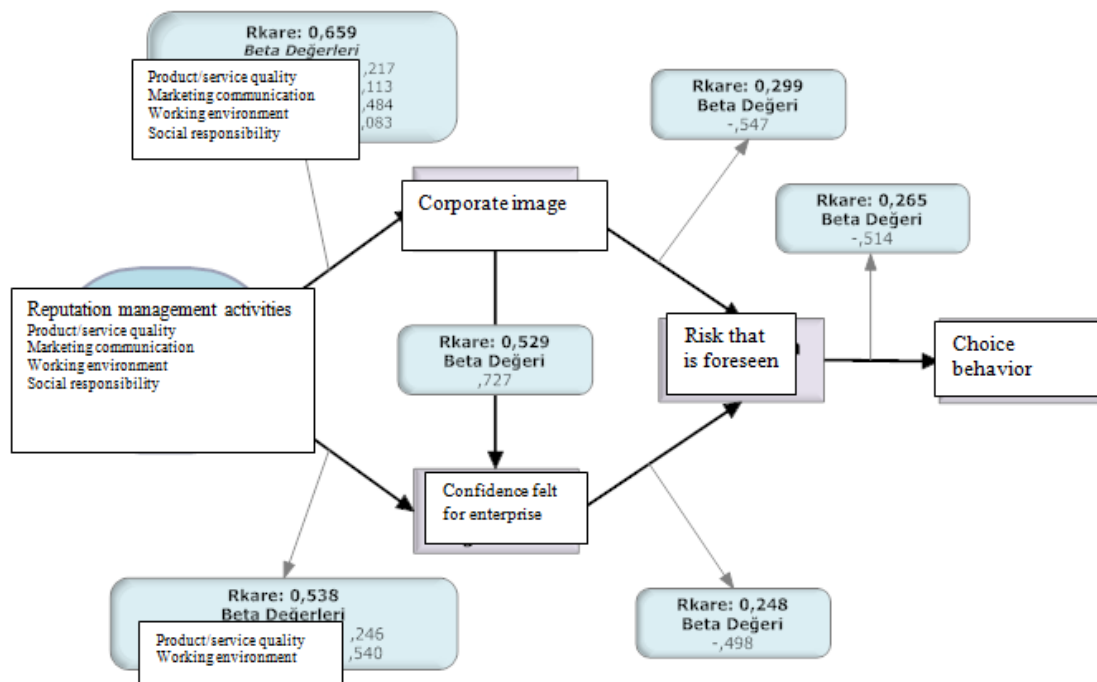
Rkare: 0,659
Beta Değerleri
Product/service quality ,217
Marketing communication ,113
Working environment ,484
Social responsibility ,083

Rkare: 0,299
Beta Değeri
-,547

Corporate image

Rkare: 0,265
Beta Değeri
-,514

Reputation management activities
Product/service quality
Marketing communication
Working environment
Social responsibility

Rkare: 0,529
Beta Değeri
,727

Risk that is foreseen

Choice behavior

Confidence felt for enterprise

Rkare: 0,538
Beta Değerleri
Product/service quality ,246
Working environment ,540

Rkare: 0,248
Beta Değeri
-,498